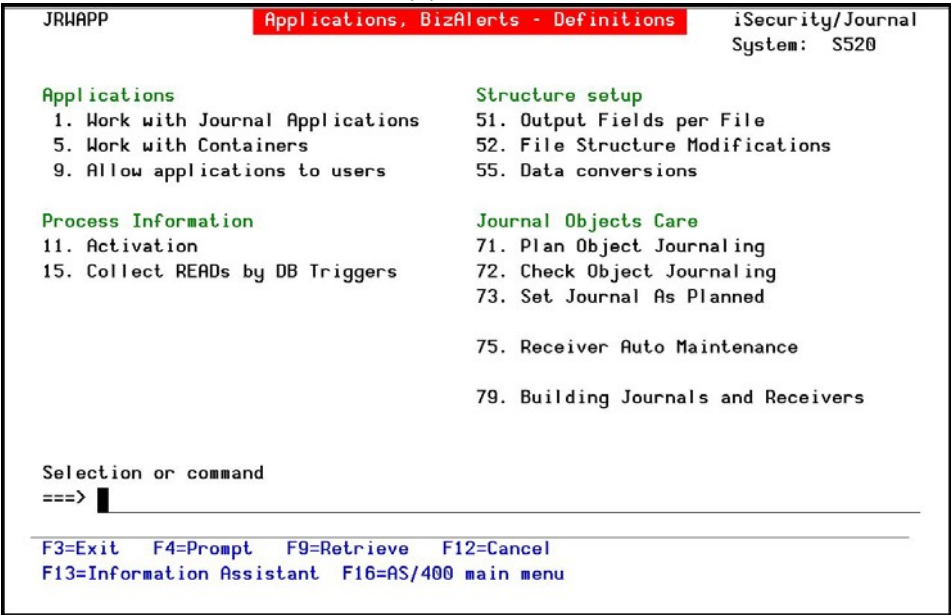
JRWAPP Applications, BizAlerts - Definitions iSecurity/Journal
System: S520

Applications
1. Work with Journal Applications
5. Work with Containers
9. Allow applications to users

Process Information
11. Activation
15. Collect READs by DB Triggers

Structure setup
51. Output Fields per File
52. File Structure Modifications
55. Data conversions

Journal Objects Care
71. Plan Object Journaling
72. Check Object Journaling
73. Set Journal As Planned

75. Receiver Auto Maintenance

79. Building Journals and Receivers

Selection or command
===>

F3=Exit F4=Prompt F9=Retrieve F12=Cancel
F13=Information Assistant F16=AS/400 main menu